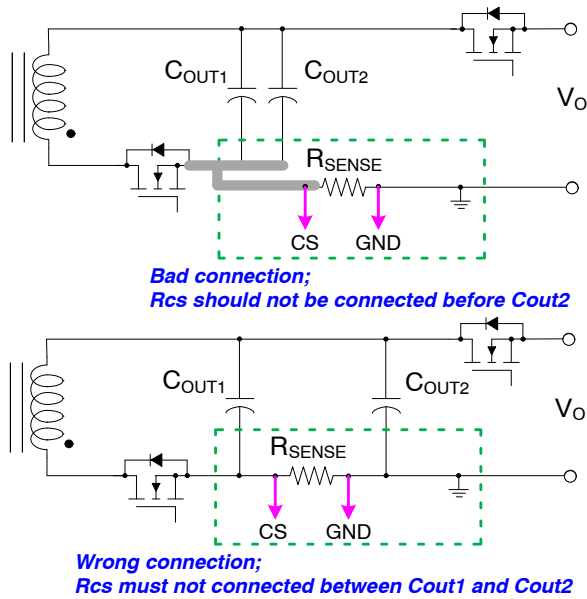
$C_{OUT1}$ $C_{OUT2}$

$V_O$

$R_{SENSE}$

CS GND

Bad connection;
Rcs should not be connected before Cout2

$C_{OUT1}$ $C_{OUT2}$

$V_O$

$R_{SENSE}$

CS GND

Wrong connection;
Rcs must not connected between Cout1 and Cout2